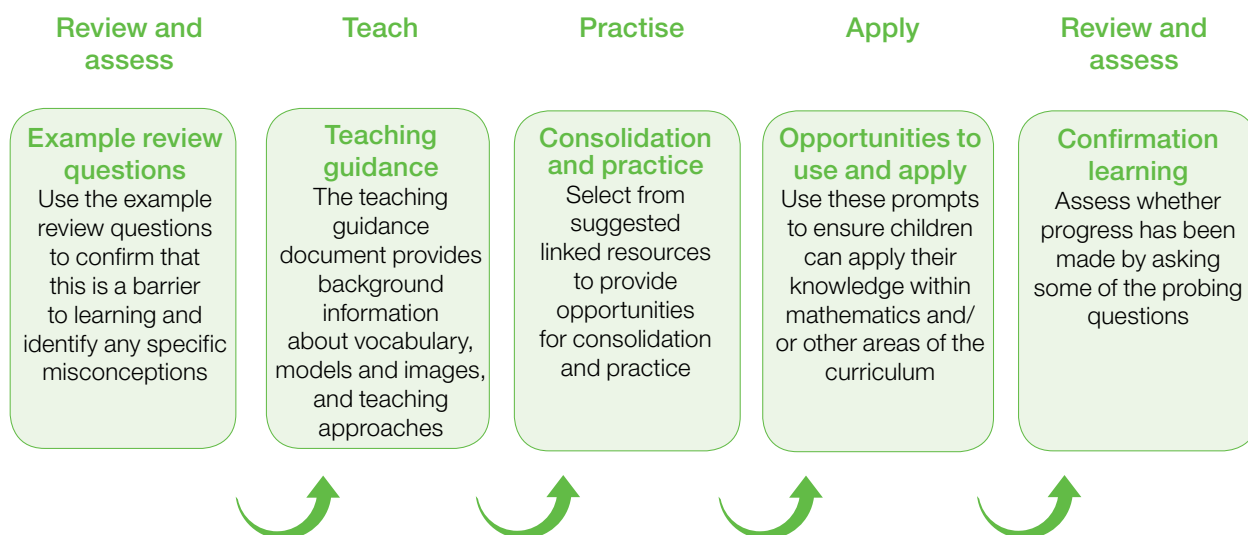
Review and assess

Example review questions
Use the example review questions to confirm that this is a barrier to learning and identify any specific misconceptions

Teach

Teaching guidance
The teaching guidance document provides background information about vocabulary, models and images, and teaching approaches

Practise

Consolidation and practice
Select from suggested linked resources to provide opportunities for consolidation and practice

Apply

Opportunities to use and apply
Use these prompts to ensure children can apply their knowledge within mathematics and/ or other areas of the curriculum

Review and assess

Confirmation learning
Assess whether progress has been made by asking some of the probing questions